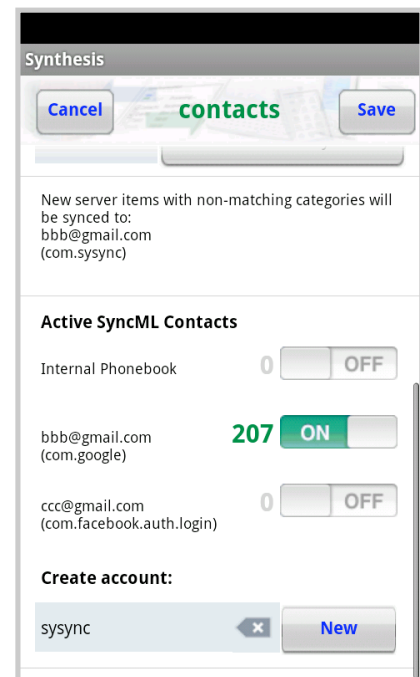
Synthesis

Cancel contacts Save

New server items with non-matching categories will be synced to:
bbb@gmail.com
(com.sysync)

Active SyncML Contacts

Internal Phonebook 0 OFF

bbb@gmail.com
(com.google) 207 ON

ccc@gmail.com
(com.facebook.auth.login) 0 OFF

Create account:

sysync New